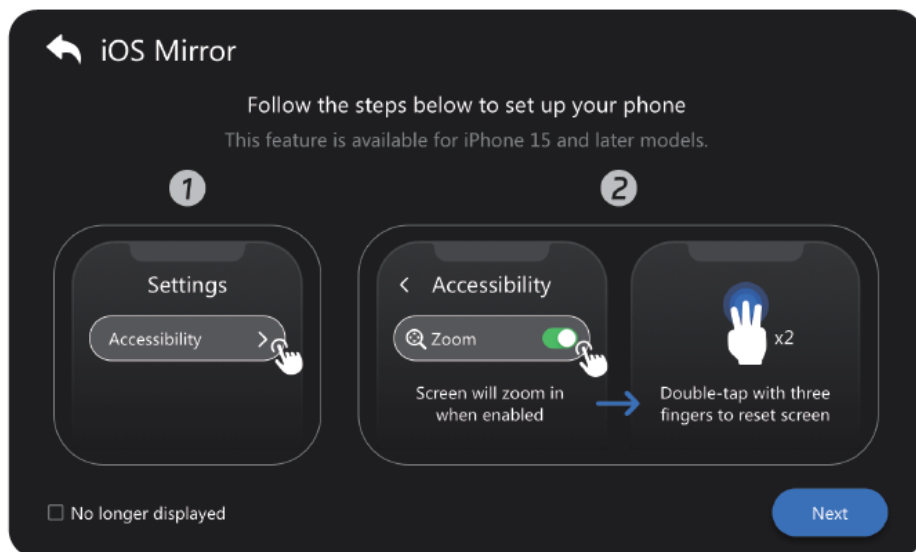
iOS Mirror

Follow the steps below to set up your phone

This feature is available for iPhone 15 and later models.

1

Settings

Accessibility

2

< Accessibility

Zoom

Screen will zoom in when enabled

x2

Double-tap with three fingers to reset screen

No longer displayed

Next